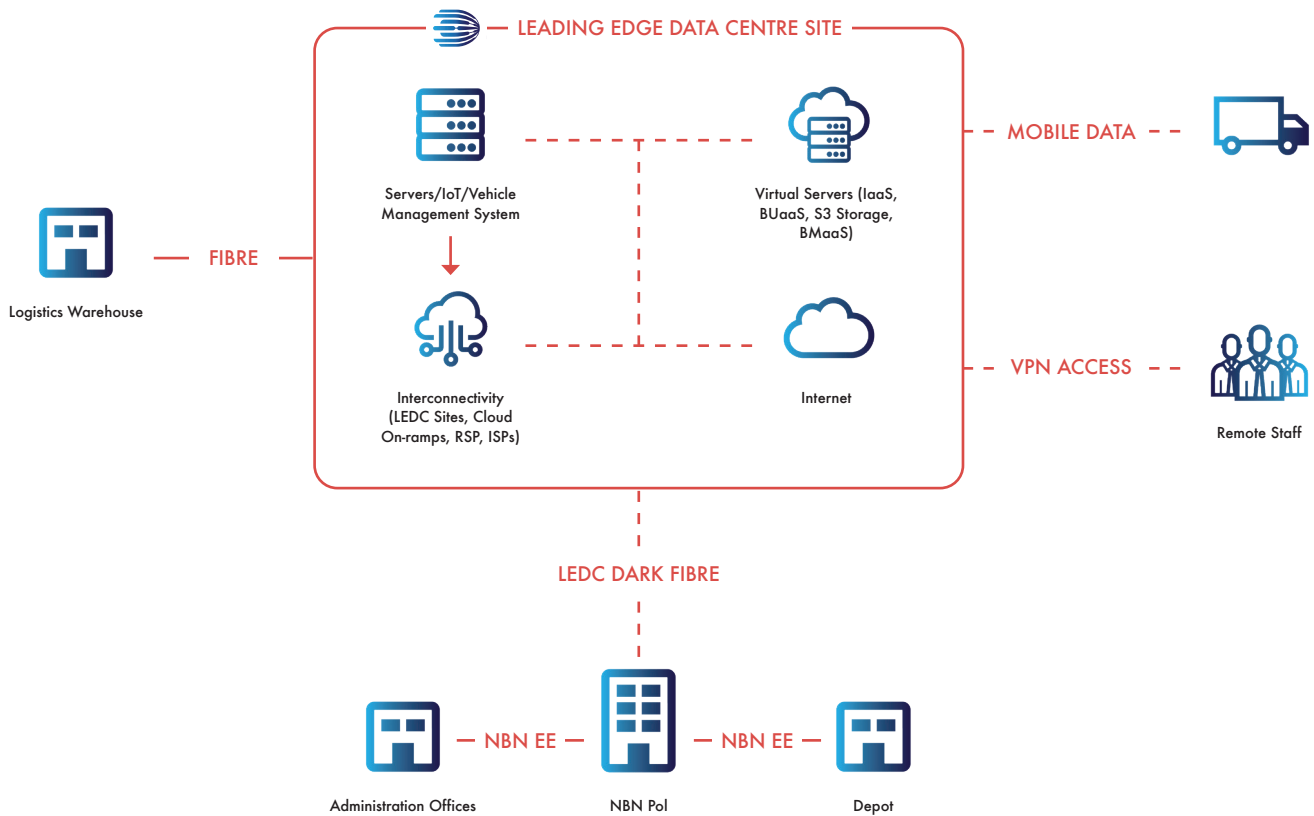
LEADING EDGE DATA CENTRE SITE

Servers/IoT/Vehicle Management System

Virtual Servers (IaaS, BUaaS, S3 Storage, BMaaS)

MOBILE DATA

Logistics Warehouse

FIBRE

Interconnectivity (LEDC Sites, Cloud On-ramps, RSP, ISPs)

Internet

VPN ACCESS

Remote Staff

LEDC DARK FIBRE

Administration Offices

NBN EE

NBN PoI

NBN EE

Depot